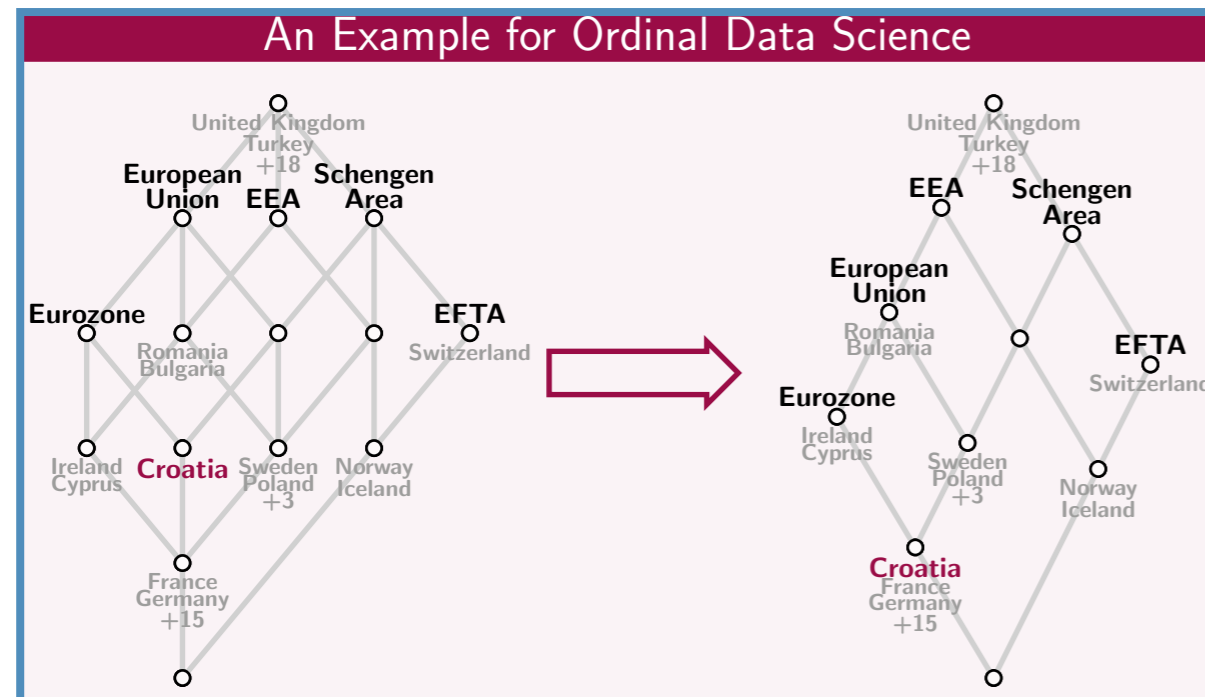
An Example for Ordinal Data Science

United Kingdom
Turkey
+18

European Union

EEA

Schengen Area

Eurozone

Romania
Bulgaria

EFTA
Switzerland

Ireland
Cyprus

Croatia

Sweden
Poland
+3

Norway
Iceland

France
Germany
+15

United Kingdom
Turkey
+18

EEA

Schengen Area

European Union

Romania
Bulgaria

EFTA
Switzerland

Eurozone

Ireland
Cyprus

Sweden
Poland
+3

Norway
Iceland

Croatia
France
Germany
+15